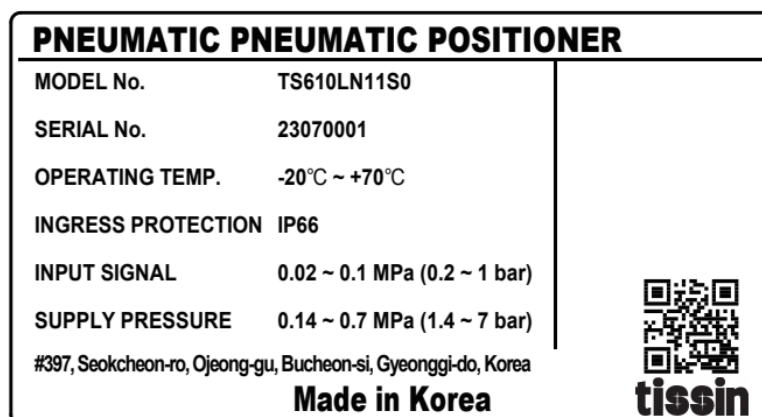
PNEUMATIC PNEUMATIC POSITIONER

| MODEL No. | TS610LN11S0 |
|---|---|
| SERIAL No. | 23070001 |
| OPERATING TEMP. | -20℃ ~ +70℃ |
| INGRESS PROTECTION | IP66 |
| INPUT SIGNAL | 0.02 ~ 0.1 MPa (0.2 ~ 1 bar) |
| SUPPLY PRESSURE | 0.14 ~ 0.7 MPa (1.4 ~ 7 bar) |

#397, Seokcheon-ro, Ojeong-gu, Bucheon-si, Gyeonggi-do, Korea

Made in Korea

tissin